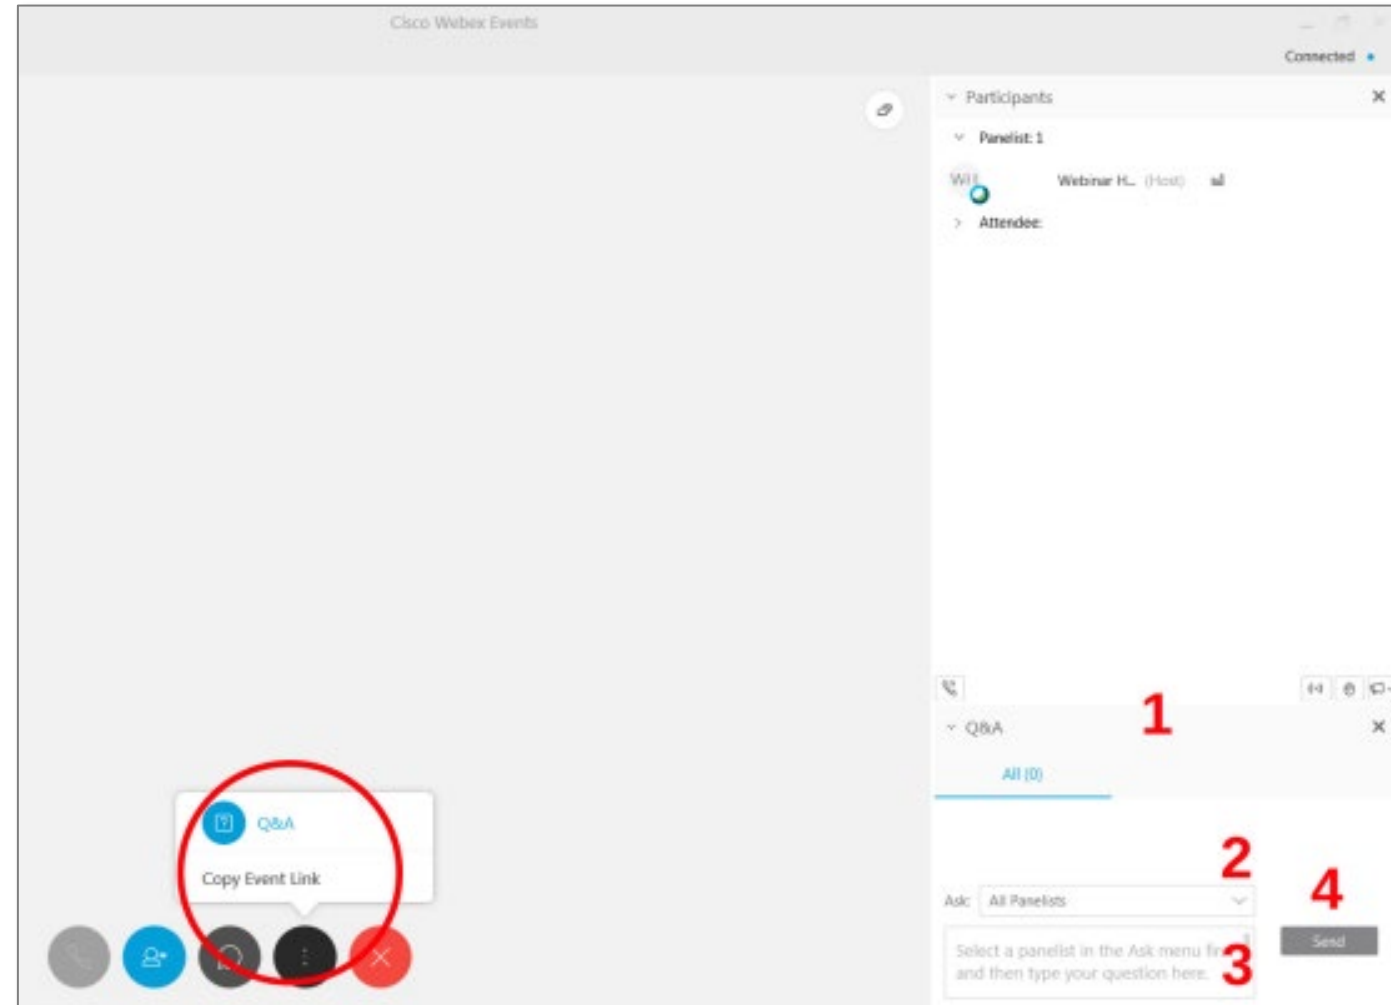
Cisco Webex Events

Connected

Participants

Panelist: 1

WH

Webinar H... (Host)

Attendee:

Q&A

1

All (0)

2

Ask: All Panelists

4

Send

Select a panelist in the Ask menu fi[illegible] and then type your question here.

3

Q&A

Copy Event Link